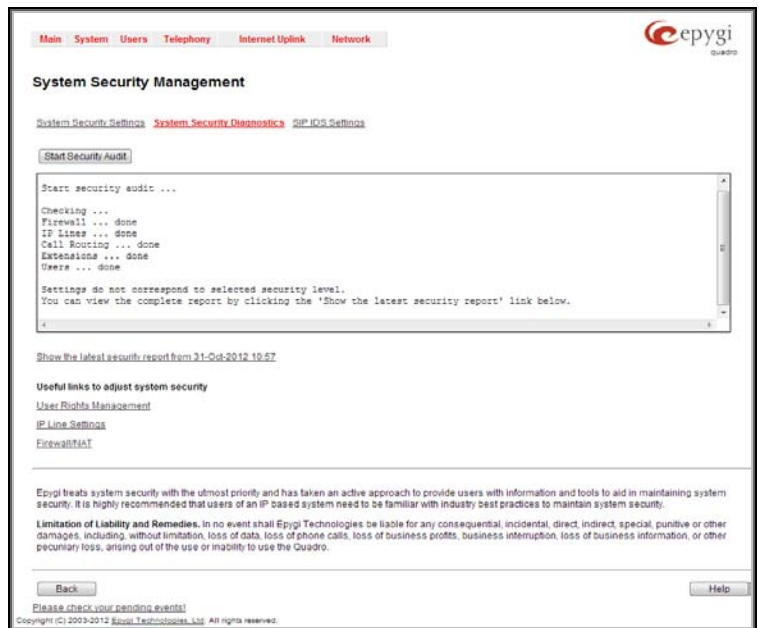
Main System Users Telephony Internet Uplink Network

epygi quadro

System Security Management

System Security Settings System Security Diagnostics SIP IDS Settings

Start Security Audit

Start security audit ...

Checking ...
Firewall ... done
IP Lines ... done
Call Routing ... done
Extensions ... done
Users ... done

Settings do not correspond to selected security level.
You can view the complete report by clicking the 'Show the latest security report' link below.

Show the latest security report from 31-Oct-2012 10:57

Useful links to adjust system security

User Rights Management

IP Line Settings

Firewall/NAT

Epygi treats system security with the utmost priority and has taken an active approach to provide users with information and tools to aid in maintaining system security. It is highly recommended that users of an IP based system need to be familiar with industry best practices to maintain system security.

Limitation of Liability and Remedies. In no event shall Epygi Technologies be liable for any consequential, incidental, direct, indirect, special, punitive or other damages, including, without limitation, loss of data, loss of phone calls, loss of business profits, business interruption, loss of business information, or other pecuniary loss, arising out of the use or inability to use the Quadro.

Back

Help

Please check your pending events!

Copyright (C) 2003-2012 Epygi Technologies, Ltd. All rights reserved.